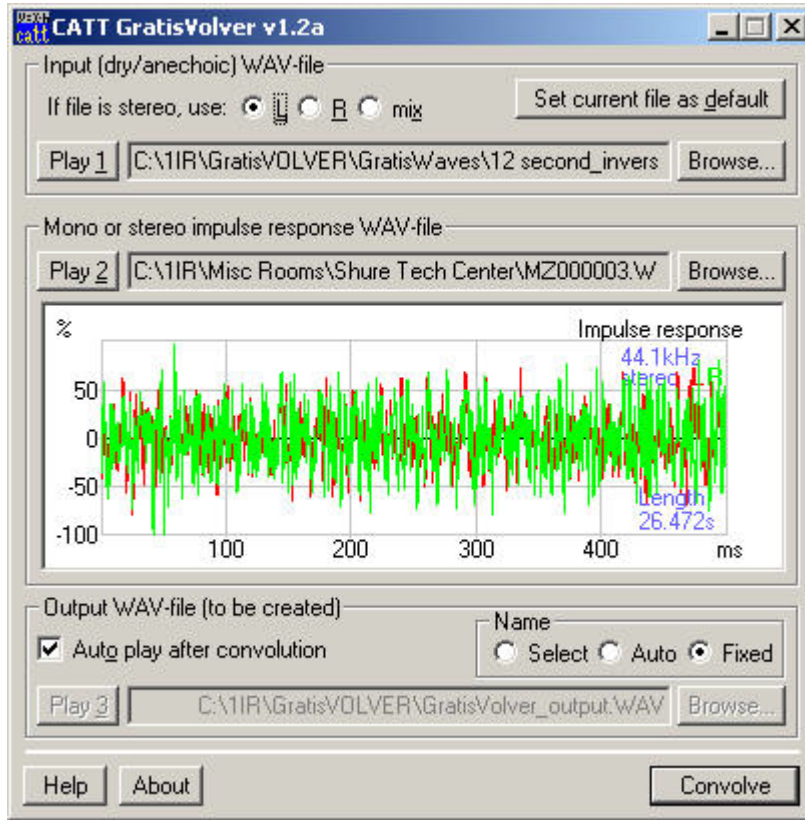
catt CATT GratisVolver v1.2a

Input (dry/anechoic) WAV-file

If file is stereo, use: L R mix

Set current file as default

Play 1 C:\1IR\GratisVOLVER\GratisWaves\12 second_invers Browse...

Mono or stereo impulse response WAV-file

Play 2 C:\1IR\Misc Rooms\Shure Tech Center\MZ000003.W Browse...

%

Impulse response

44.1kHz

stereo LR

50

0

-50

-100

Length

26.472s

100 200 300 400 ms

Output WAV-file (to be created)

Auto play after convolution

Name

Select Auto Fixed

Play 3 C:\1IR\GratisVOLVER\GratisVolver_output.WAV Browse...

Help About Convolve